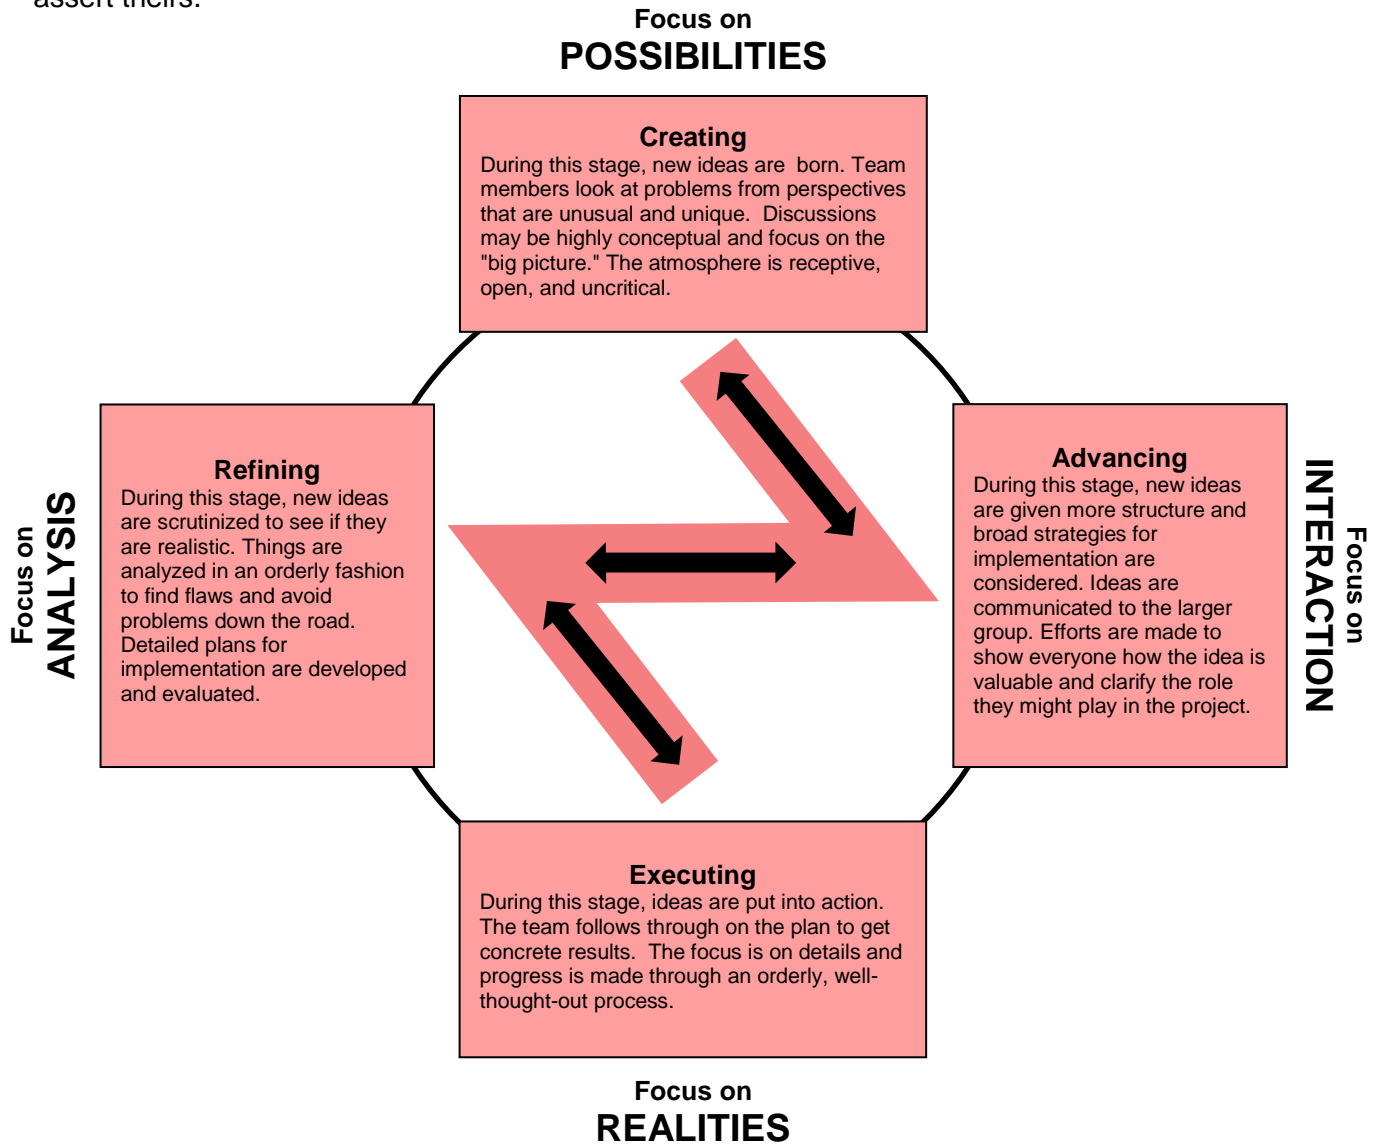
assert theirs.

Focus on
POSSIBILITIES

Creating
During this stage, new ideas are born. Team members look at problems from perspectives that are unusual and unique. Discussions may be highly conceptual and focus on the "big picture." The atmosphere is receptive, open, and uncritical.

Focus on
ANALYSIS

Refining
During this stage, new ideas are scrutinized to see if they are realistic. Things are analyzed in an orderly fashion to find flaws and avoid problems down the road. Detailed plans for implementation are developed and evaluated.

Advancing
During this stage, new ideas are given more structure and broad strategies for implementation are considered. Ideas are communicated to the larger group. Efforts are made to show everyone how the idea is valuable and clarify the role they might play in the project.

Focus on
INTERACTION

Executing
During this stage, ideas are put into action. The team follows through on the plan to get concrete results. The focus is on details and progress is made through an orderly, well-thought-out process.

Focus on
REALITIES